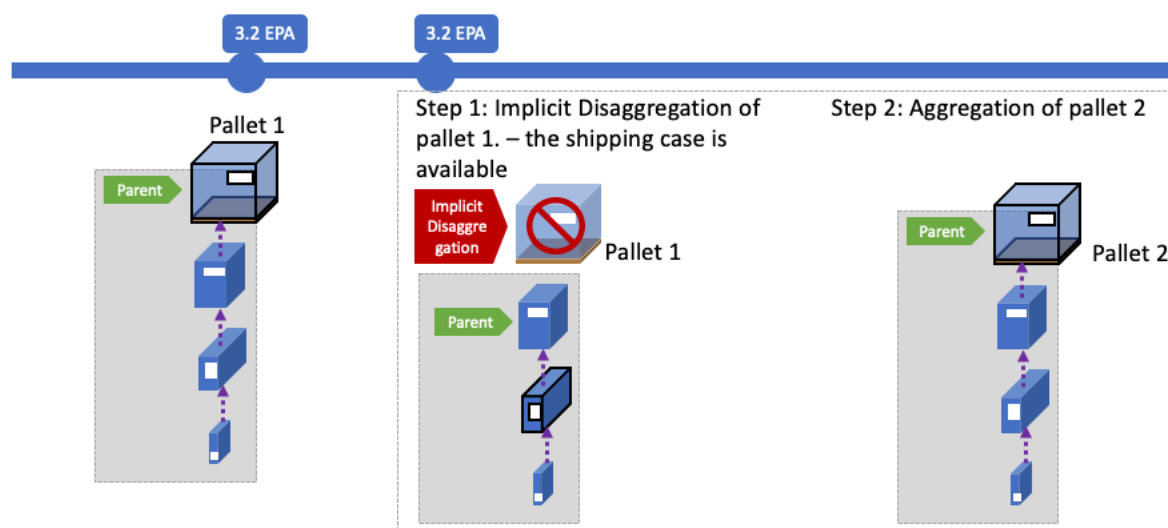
3.2 EPA

3.2 EPA

Pallet 1

Parent

Step 1: Implicit Disaggregation of pallet 1. – the shipping case is available

Implicit Disaggregation

Pallet 1

Parent

Step 2: Aggregation of pallet 2

Parent

Pallet 2